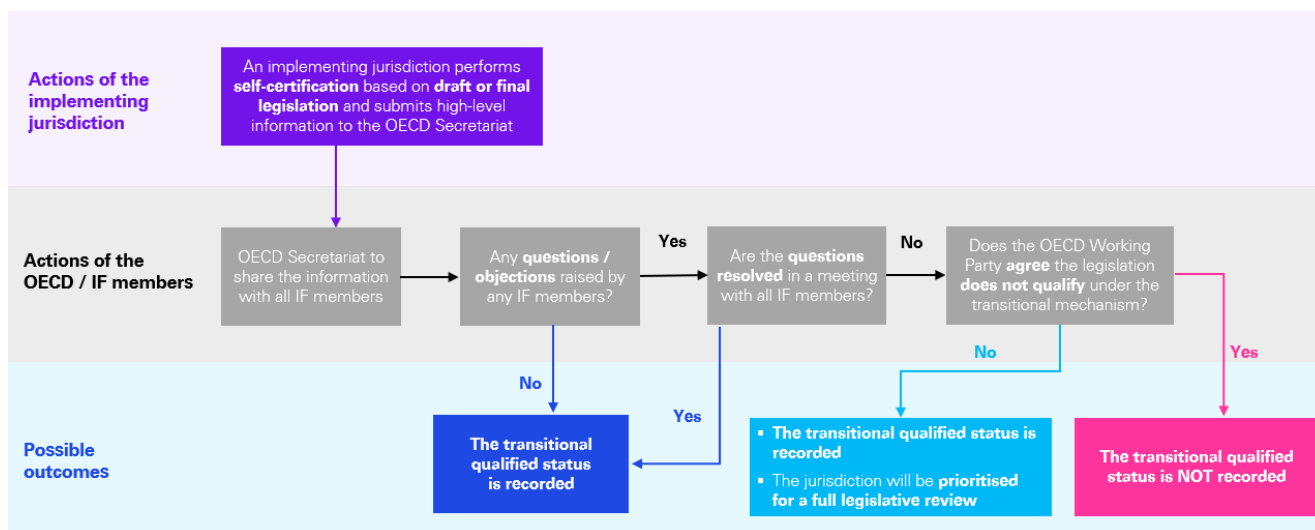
Actions of the implementing jurisdiction

An implementing jurisdiction performs self-certification based on draft or final legislation and submits high-level information to the OECD Secretariat

Actions of the OECD / IF members

OECD Secretariat to share the information with all IF members

Any questions / objections raised by any IF members?

Yes

Are the questions resolved in a meeting with all IF members?

No

Does the OECD Working Party agree the legislation does not qualify under the transitional mechanism?

No

Yes

No

Yes

Possible outcomes

The transitional qualified status is recorded

- The transitional qualified status is recorded
- The jurisdiction will be prioritised for a full legislative review

The transitional qualified status is NOT recorded